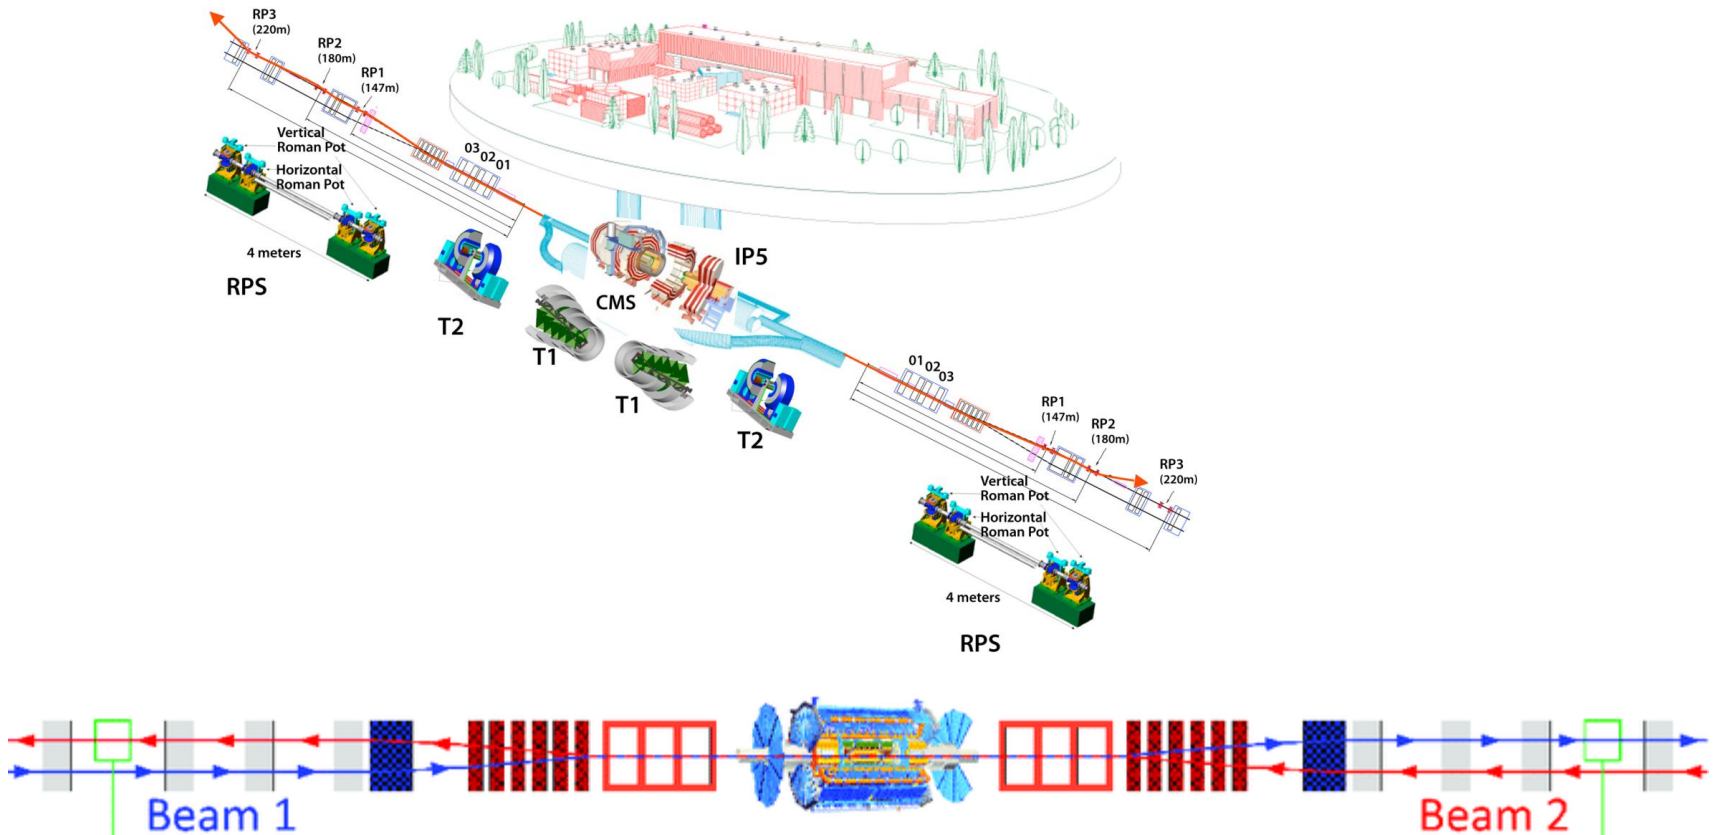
RP3
(220m)
RP2
(180m)
RP1
(147m)
Vertical
Roman Pot
Horizontal
Roman Pot
03 02 01
4 meters
RPS
T2
IP5
CMS
T1
T1
T2
01 02 03
RP1
(147m)
RP2
(180m)
RP3
(220m)
Vertical
Roman Pot
Horizontal
Roman Pot
4 meters
RPS
Beam 1
Beam 2